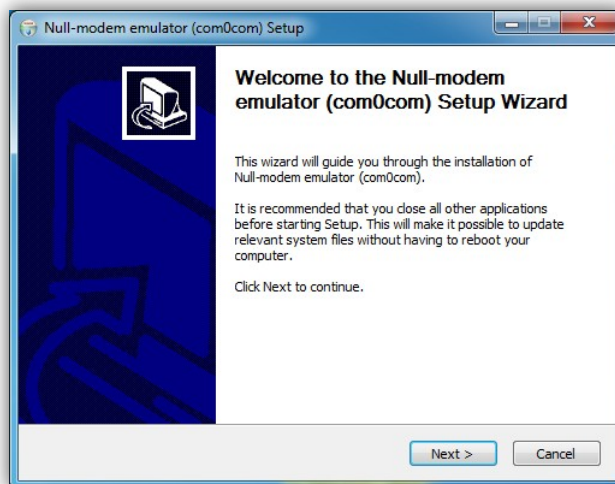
Null-modem emulator (com0com) Setup

Welcome to the Null-modem emulator (com0com) Setup Wizard

This wizard will guide you through the installation of Null-modem emulator (com0com).

It is recommended that you close all other applications before starting Setup. This will make it possible to update relevant system files without having to reboot your computer.

Click Next to continue.

Next >
Cancel